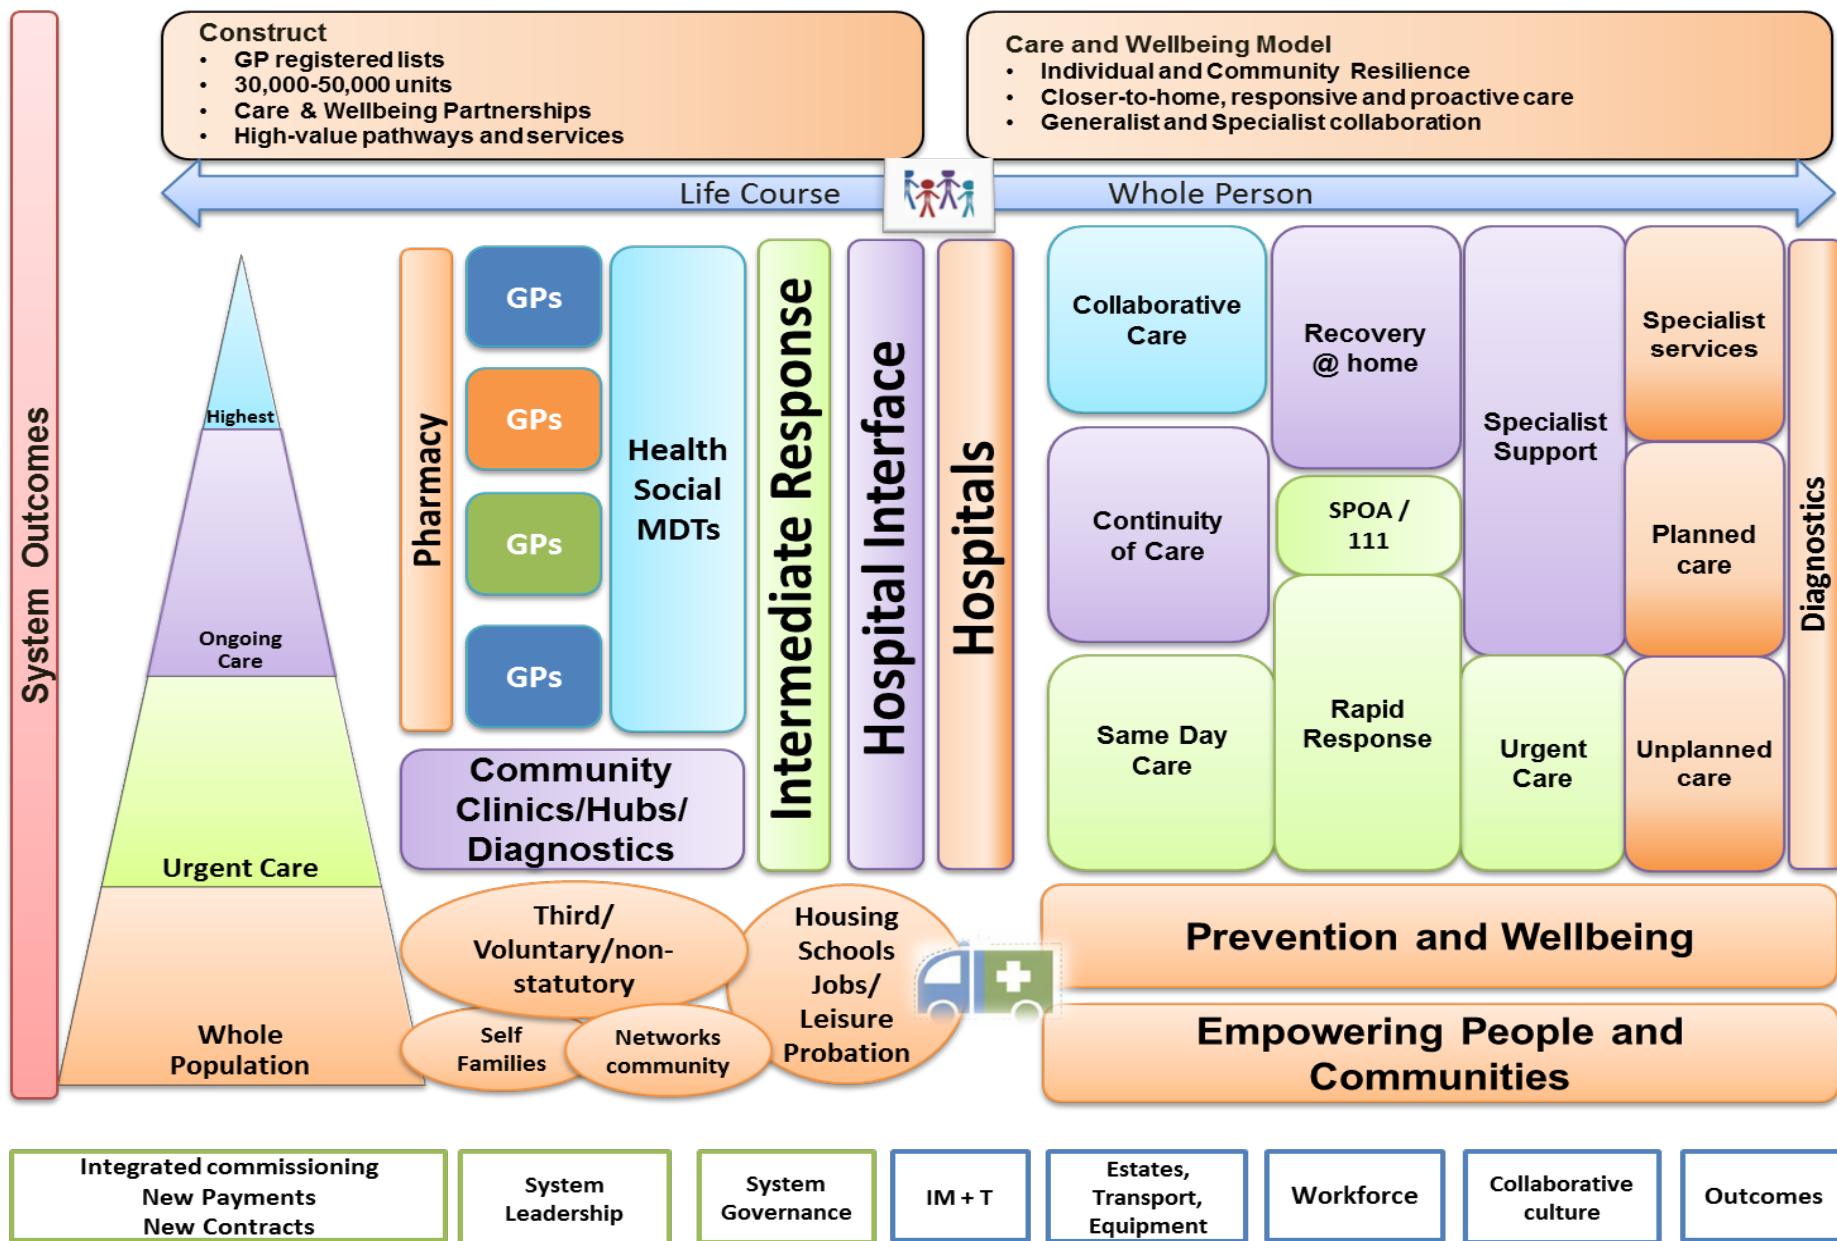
System Outcomes

Construct
- GP registered lists
- 30,000-50,000 units
- Care & Wellbeing Partnerships
- High-value pathways and services

Care and Wellbeing Model
- Individual and Community Resilience
- Closer-to-home, responsive and proactive care
- Generalist and Specialist collaboration

Life Course

Whole Person

Highest

Ongoing Care

Urgent Care

Whole Population

Pharmacy

GPs

GPs

GPs

GPs

Health Social MDTs

Intermediate Response

Hospital Interface

Hospitals

Community Clinics/Hubs/ Diagnostics

Collaborative Care

Recovery @ home

Specialist Support

Specialist services

Continuity of Care

SPOA / 111

Planned care

Diagnostics

Same Day Care

Rapid Response

Urgent Care

Unplanned care

Third/ Voluntary/non-statutory

Self Families

Networks community

Housing Schools Jobs/ Leisure Probation

Prevention and Wellbeing

Empowering People and Communities

Integrated commissioning New Payments New Contracts

System Leadership

System Governance

IM + T

Estates, Transport, Equipment

Workforce

Collaborative culture

Outcomes